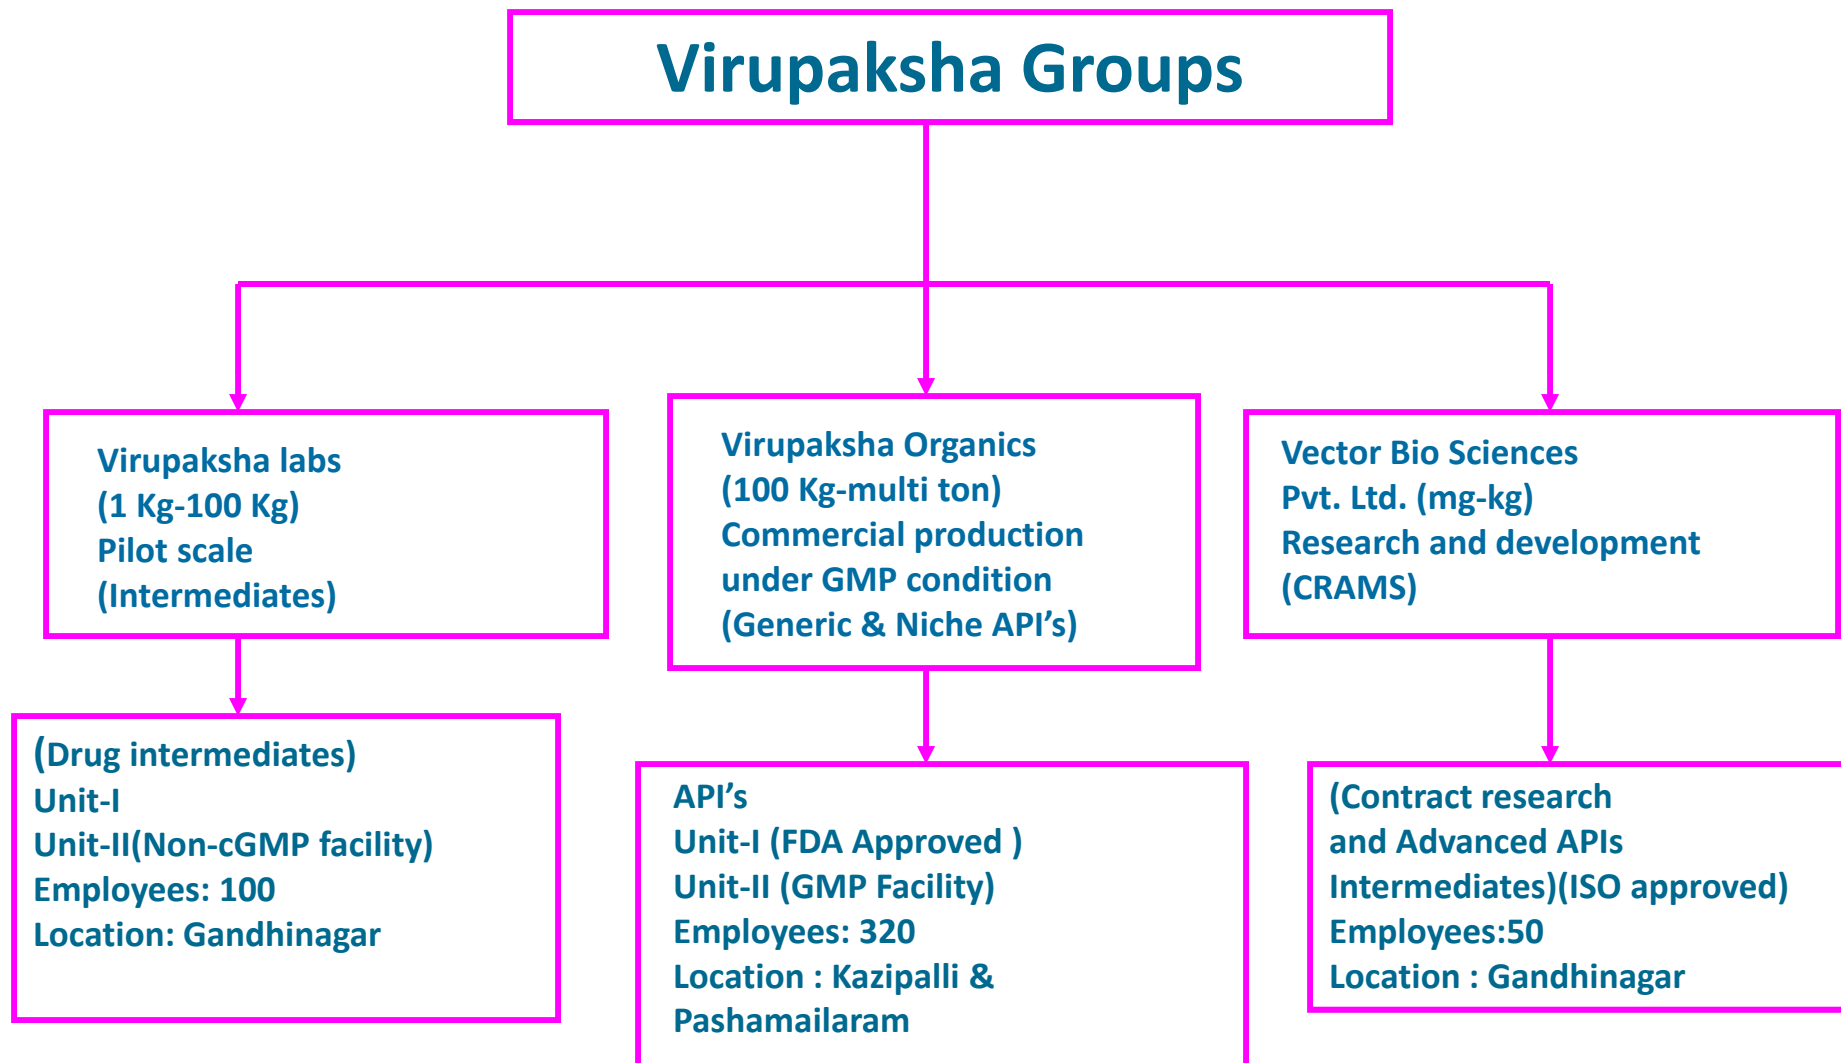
Virupaksha Groups

Virupaksha labs
(1 Kg-100 Kg)
Pilot scale
(Intermediates)

Virupaksha Organics
(100 Kg-multi ton)
Commercial production
under GMP condition
(Generic & Niche API's)

Vector Bio Sciences
Pvt. Ltd. (mg-kg)
Research and development
(CRAMS)

(Drug intermediates)
Unit-I
Unit-II(Non-cGMP facility)
Employees: 100
Location: Gandhinagar

API's
Unit-I (FDA Approved )
Unit-II (GMP Facility)
Employees: 320
Location : Kazipalli &
Pashamailaram

(Contract research
and Advanced APIs
Intermediates)(ISO approved)
Employees:50
Location : Gandhinagar